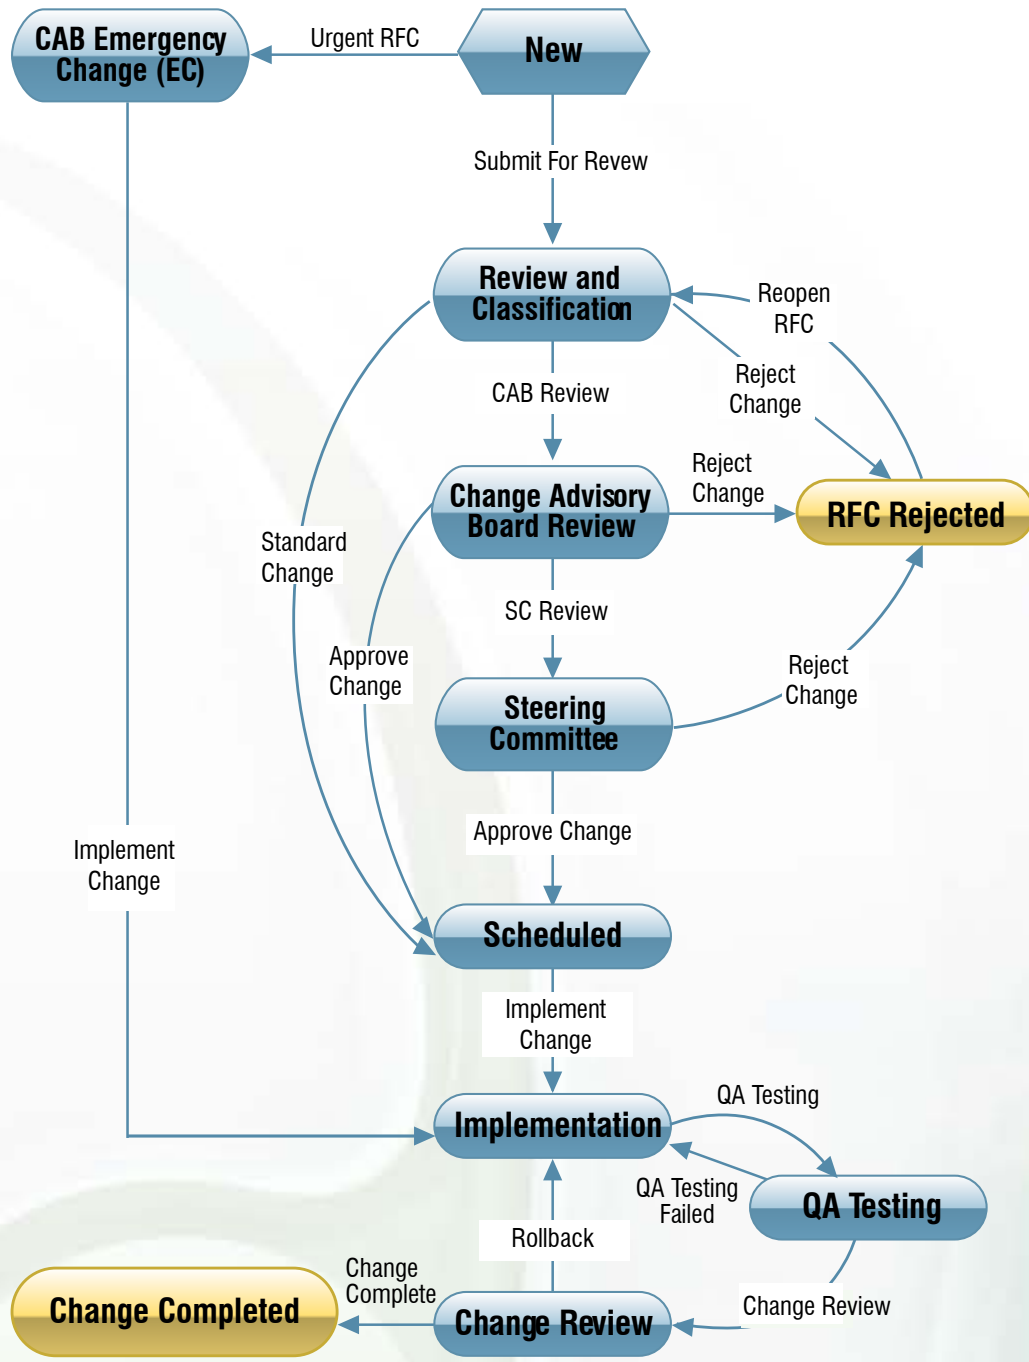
CAB Emergency Change (EC)

Urgent RFC

New

Submit For Revew

Review and Classification

Reopen RFC

Reject Change

CAB Review

Change Advisory Board Review

Reject Change

RFC Rejected

Standard Change

SC Review

Approve Change

Steering Committee

Reject Change

Approve Change

Implement Change

Scheduled

Implement Change

QA Testing

Implementation

QA Testing Failed

QA Testing

Rollback

Change Complete

Change Completed

Change Review

Change Review